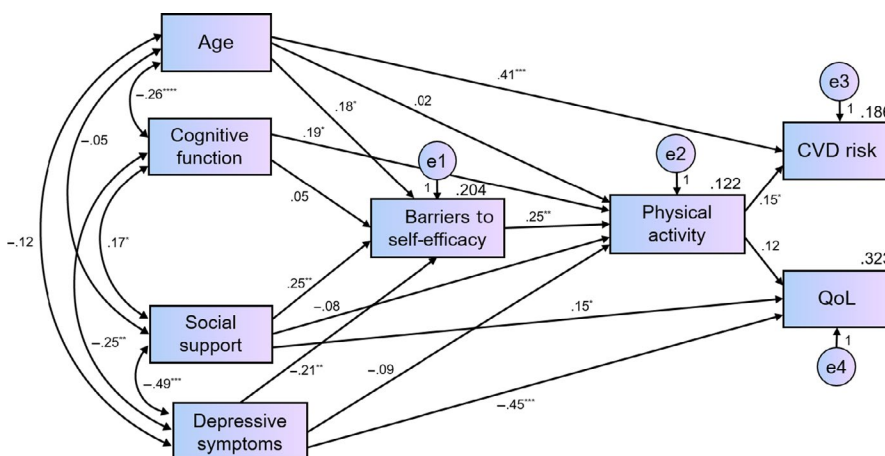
Age

Cognitive function

Social support

Depressive symptoms

Barriers to self-efficacy

Physical activity

CVD risk

QoL

e1
e2
e3
e4
1
1
1
1

.204
.122
.18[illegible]
.32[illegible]

–.26****
–.05
–.12
.17*
–.25**
–.49***

.18*
.02
.41***
.19*
.05
.25**
.15*
.12
.25**
–.08
.15*
–.21**
–.09
–.45***